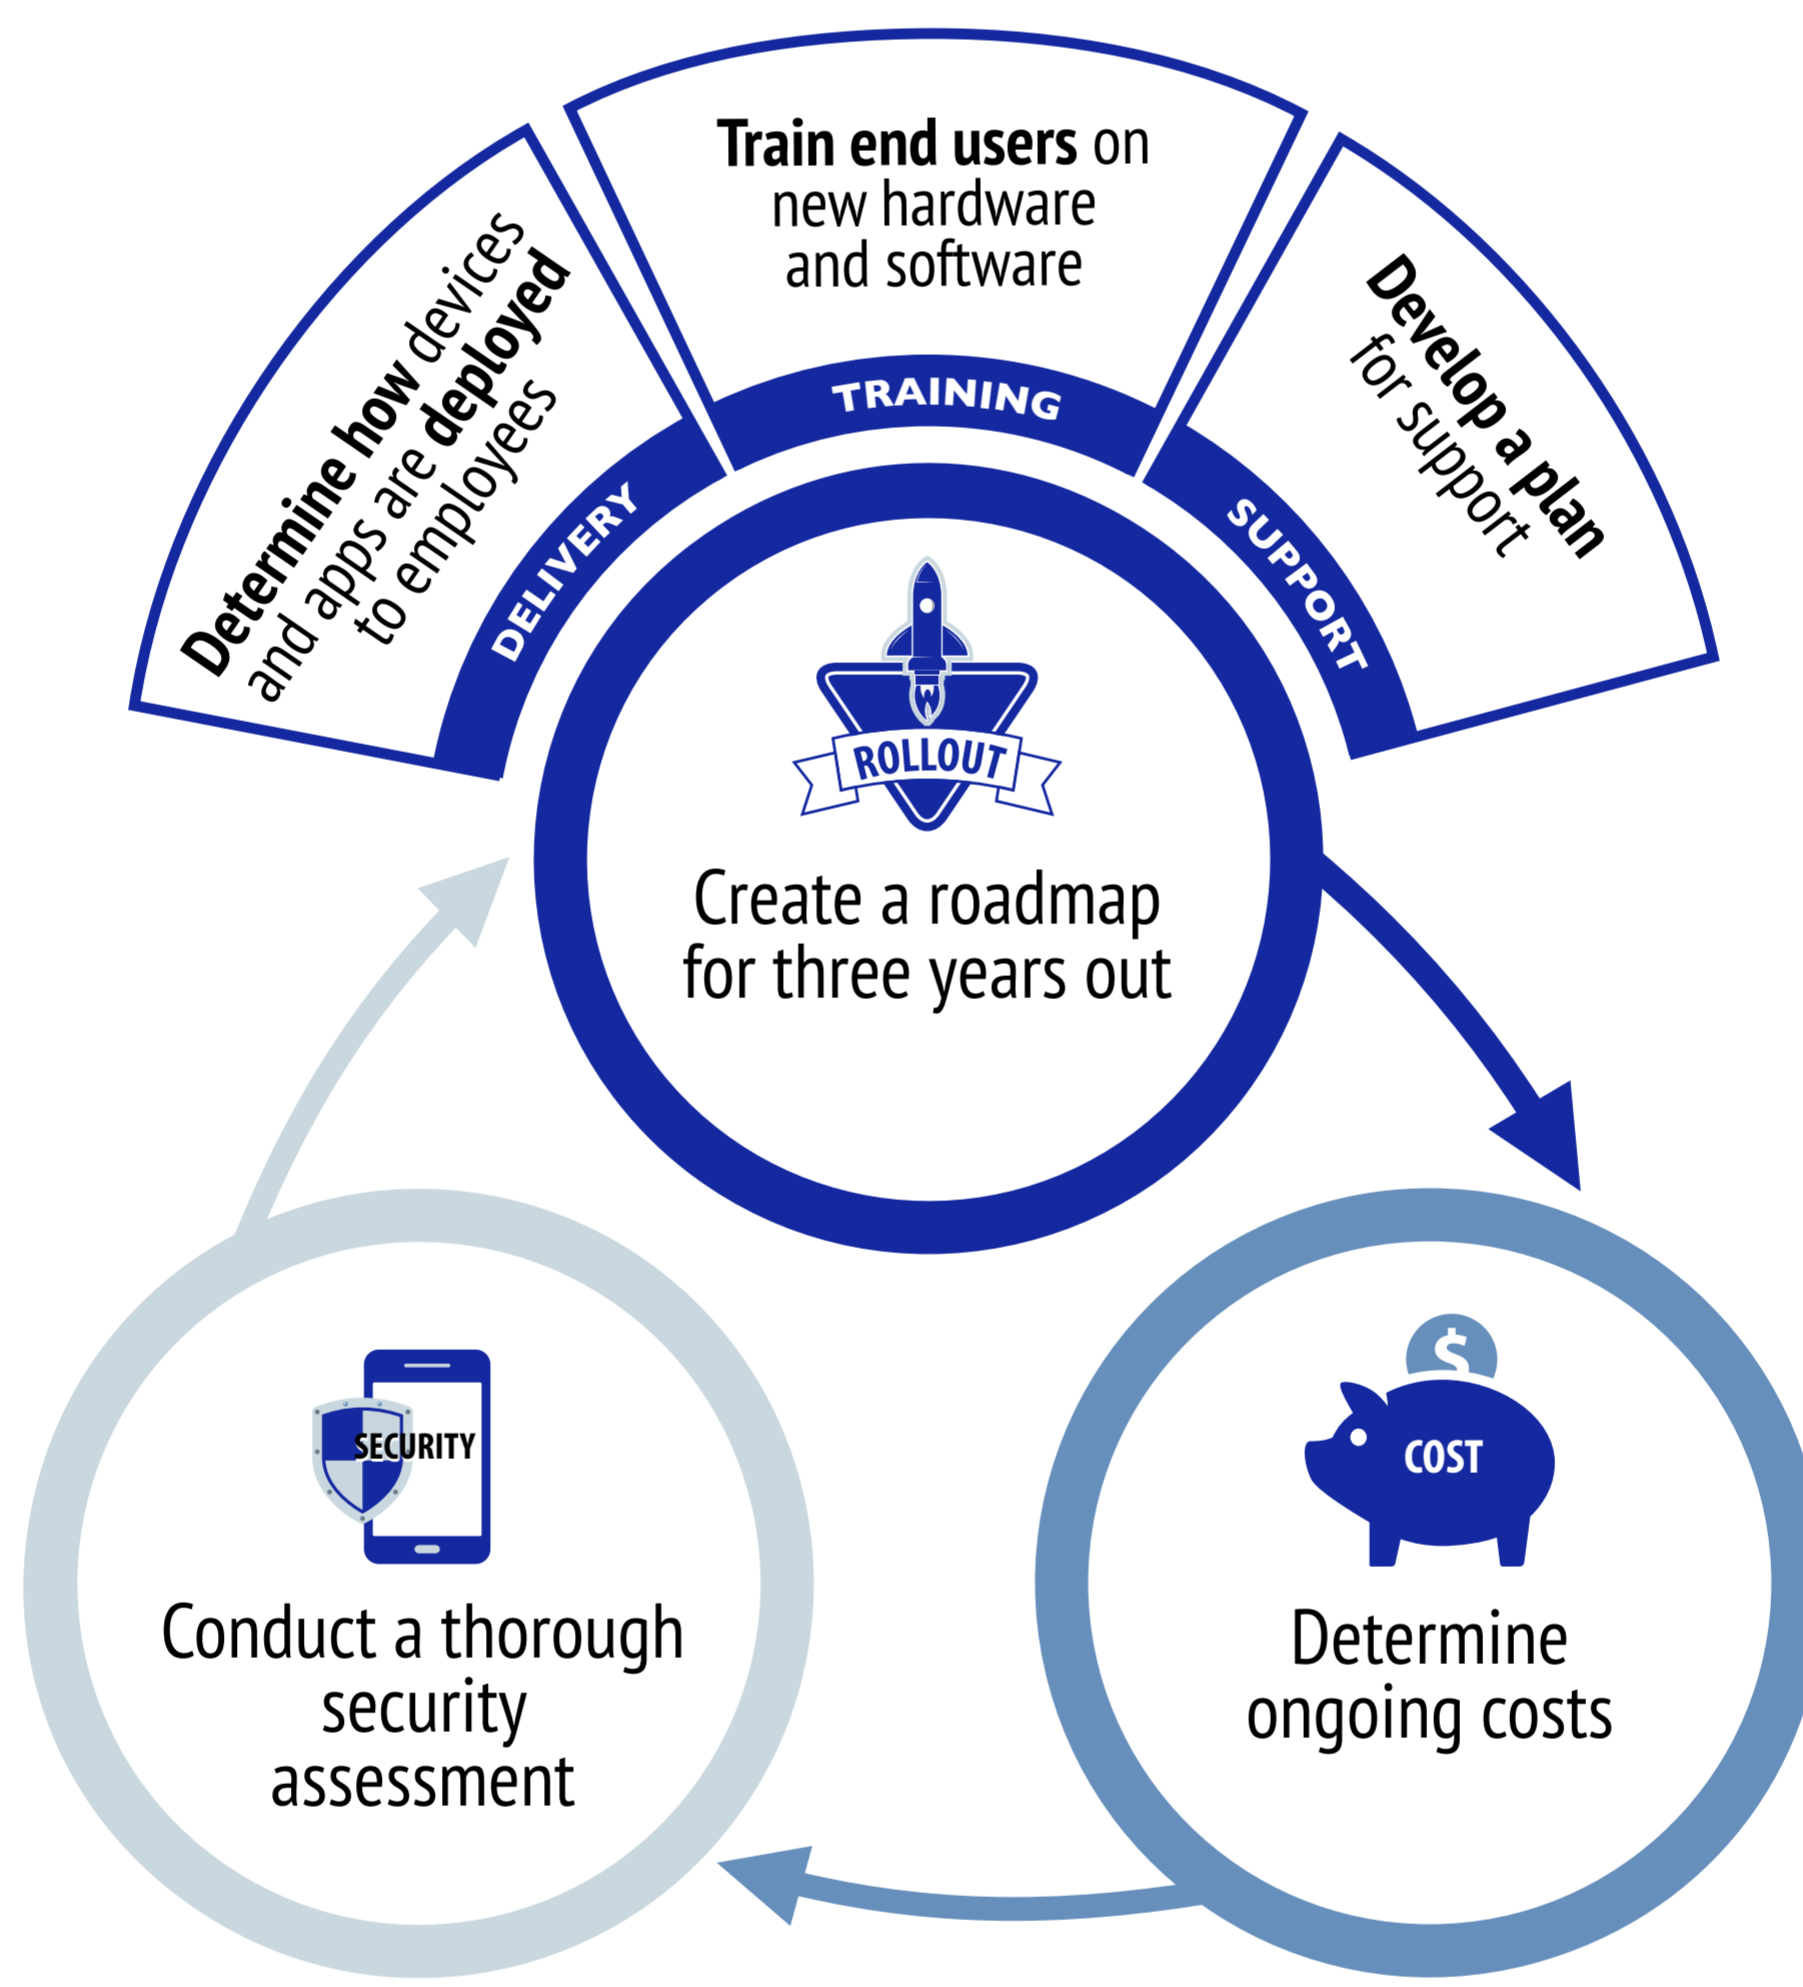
Determine how devices and apps are deployed to employees

Train end users on new hardware and software

Develop a plan for support

DELIVERY

TRAINING

SUPPORT

ROLLOUT

Create a roadmap for three years out

SECURITY

Conduct a thorough security assessment

COST

Determine ongoing costs